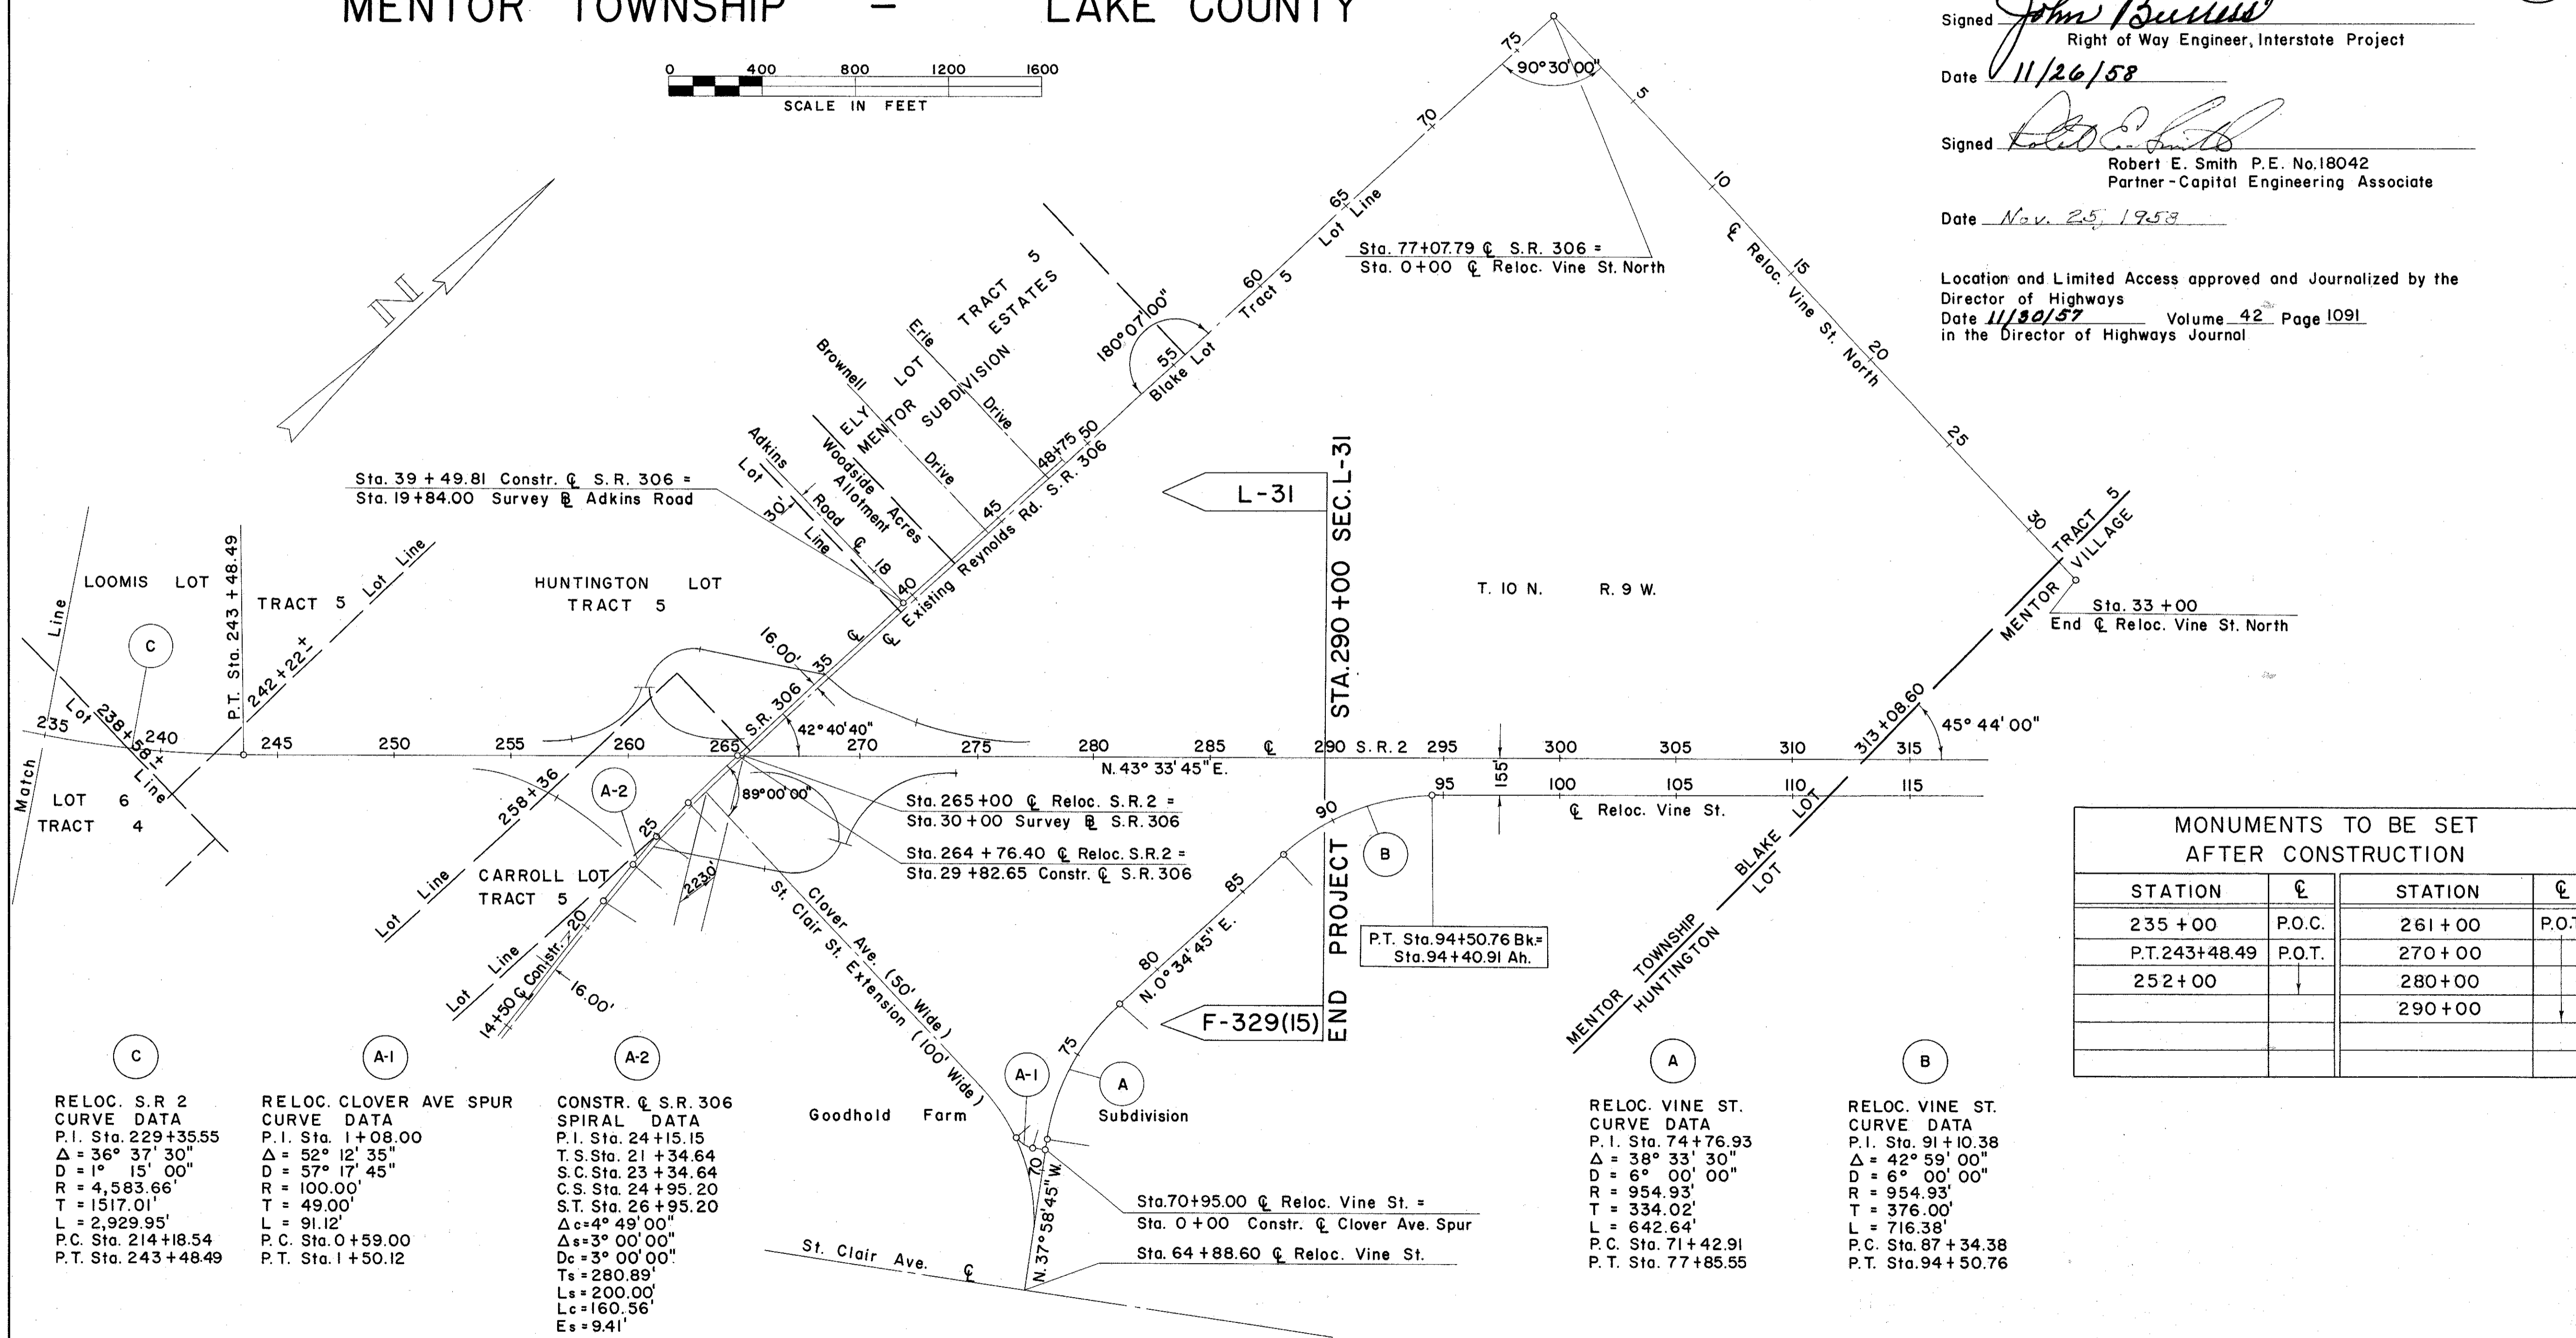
MENTOR TOWNSHIP – LAKE COUNTY

0 400 800 1200 1600
SCALE IN FEET

Signed John Burress
Right of Way Engineer, Interstate Project
Date 11/26/58

Signed Robert E. Smith
Robert E. Smith P.E. No.18042
Partner - Capital Engineering Associate
Date Nov. 25, 1958

Location and Limited Access approved and Journalized by the Director of Highways
Date 11/30/57 Volume 42 Page 1091
in the Director of Highways Journal

N

75
90°30'00"
5
70
10
65
Lot Line
Sta. 77+07.79 ℄ S.R. 306 =
Sta. 0+00 ℄ Reloc. Vine St. North
℄ Reloc. Vine St. North
15
60
Tract 5
20
180°07'00"
55
Blake Lot
25
30
TRACT 5
VILLAGE
MENTOR
Sta. 33+00
End ℄ Reloc. Vine St. North

TRACT 5
Erie ESTATES
LOT
Brownell SUBDIVISION
MENTOR
ELY
Drive
Drive
Woodside Acres
Allotment
Adkins
Lot
30'
Road ℄
Line
18
48+75.50
45
Existing Reynolds Rd. S.R. 306
40
℄
35
16.00'
S.R. 306
42°40'40"

Sta. 39+49.81 Constr. ℄ S.R. 306 =
Sta. 19+84.00 Survey ℄ Adkins Road

L-31
STA. 290+00 SEC. L-31
T. 10 N. R. 9 W.

LOOMIS LOT
TRACT 5 Lot Line
HUNTINGTON LOT
TRACT 5
P.T. Sta. 243+48.49
242+22±
C
Line
Lot
238+58±
Line
235
240
245
250
255
260
265
270
275
280
285
℄
290 S.R. 2
295
300
305
310
313+08.60
315
45°44'00"
N. 43° 33' 45" E.
Match
LOT 6
TRACT 4

258+36
A-2
89°00'00"
Sta. 265+00 ℄ Reloc. S.R. 2 =
Sta. 30+00 Survey ℄ S.R. 306
Sta. 264+76.40 ℄ Reloc. S.R. 2 =
Sta. 29+82.65 Constr. ℄ S.R. 306
25
22.30'
Lot Line
CARROLL LOT
TRACT 5
Lot Line
Constr. 20
14+50 ℄
16.00'
St. Clair St. Extension (100' Wide)
Clover Ave. (50' Wide)

95
155'
100
105
110
115
℄ Reloc. Vine St.
90
B
85
80
N. 0° 34' 45" E.
75
PROJECT
END
P.T. Sta. 94+50.76 Bk.=
Sta. 94+40.91 Ah.
F-329(15)
BLAKE LOT
MENTOR TOWNSHIP
HUNTINGTON
LOT

MONUMENTS TO BE SET AFTER CONSTRUCTION

| STATION | ℄ | STATION | ℄ |
|---|---|---|---|
| 235+00 | P.O.C. | 261+00 | P.O.T. |
| P.T. 243+48.49 | P.O.T. | 270+00 | |
| 252+00 | | 280+00 | |
| | | 290+00 | |

Goodhold Farm
A-1
A
Subdivision
70
N. 37°58'45" W.
Sta. 70+95.00 ℄ Reloc. Vine St. =
Sta. 0+00 Constr. ℄ Clover Ave. Spur
Sta. 64+88.60 ℄ Reloc. Vine St.
St. Clair Ave. ℄

C
RELOC. S.R 2
CURVE DATA
P.I. Sta. 229+35.55
Δ = 36° 37' 30"
D = 1° 15' 00"
R = 4,583.66'
T = 1517.01'
L = 2,929.95'
P.C. Sta. 214+18.54
P.T. Sta. 243+48.49

A-1
RELOC. CLOVER AVE SPUR
CURVE DATA
P.I. Sta. 1+08.00
Δ = 52° 12' 35"
D = 57° 17' 45"
R = 100.00'
T = 49.00'
L = 91.12'
P.C. Sta. 0+59.00
P.T. Sta. 1+50.12

A-2
CONSTR. ℄ S.R. 306
SPIRAL DATA
P.I. Sta. 24+15.15
T.S. Sta. 21+34.64
S.C. Sta. 23+34.64
C.S. Sta. 24+95.20
S.T. Sta. 26+95.20
Δc=4° 49' 00"
Δs=3° 00' 00"
Dc=3° 00' 00"
Ts=280.89'
Ls=200.00'
Lc=160.56'
Es=9.41'

A
RELOC. VINE ST.
CURVE DATA
P.I. Sta. 74+76.93
Δ = 38° 33' 30"
D = 6° 00' 00"
R = 954.93'
T = 334.02'
L = 642.64'
P.C. Sta. 71+42.91
P.T. Sta. 77+85.55

B
RELOC. VINE ST.
CURVE DATA
P.I. Sta. 91+10.38
Δ = 42° 59' 00"
D = 6° 00' 00"
R = 954.93'
T = 376.00'
L = 716.38'
P.C. Sta. 87+34.38
P.T. Sta. 94+50.76